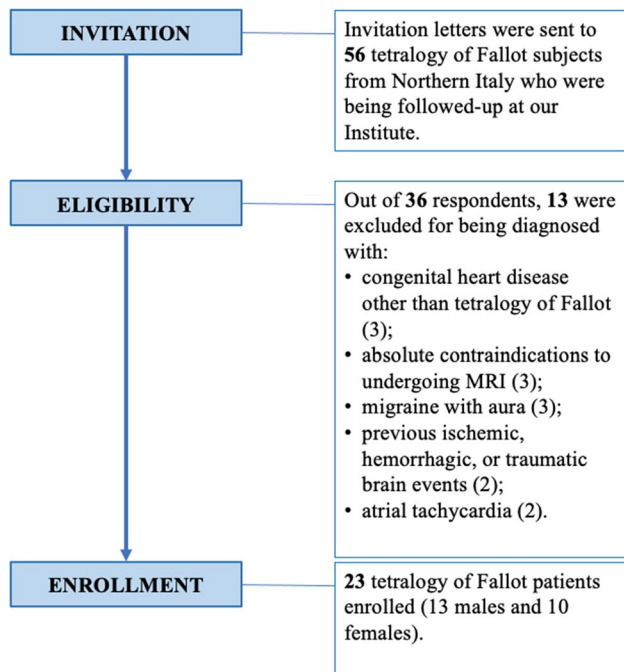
INVITATION

Invitation letters were sent to **56** tetralogy of Fallot subjects from Northern Italy who were being followed-up at our Institute.

ELIGIBILITY

Out of **36** respondents, **13** were excluded for being diagnosed with:
• congenital heart disease other than tetralogy of Fallot (3);
• absolute contraindications to undergoing MRI (3);
• migraine with aura (3);
• previous ischemic, hemorrhagic, or traumatic brain events (2);
• atrial tachycardia (2).

ENROLLMENT

**23** tetralogy of Fallot patients enrolled (13 males and 10 females).